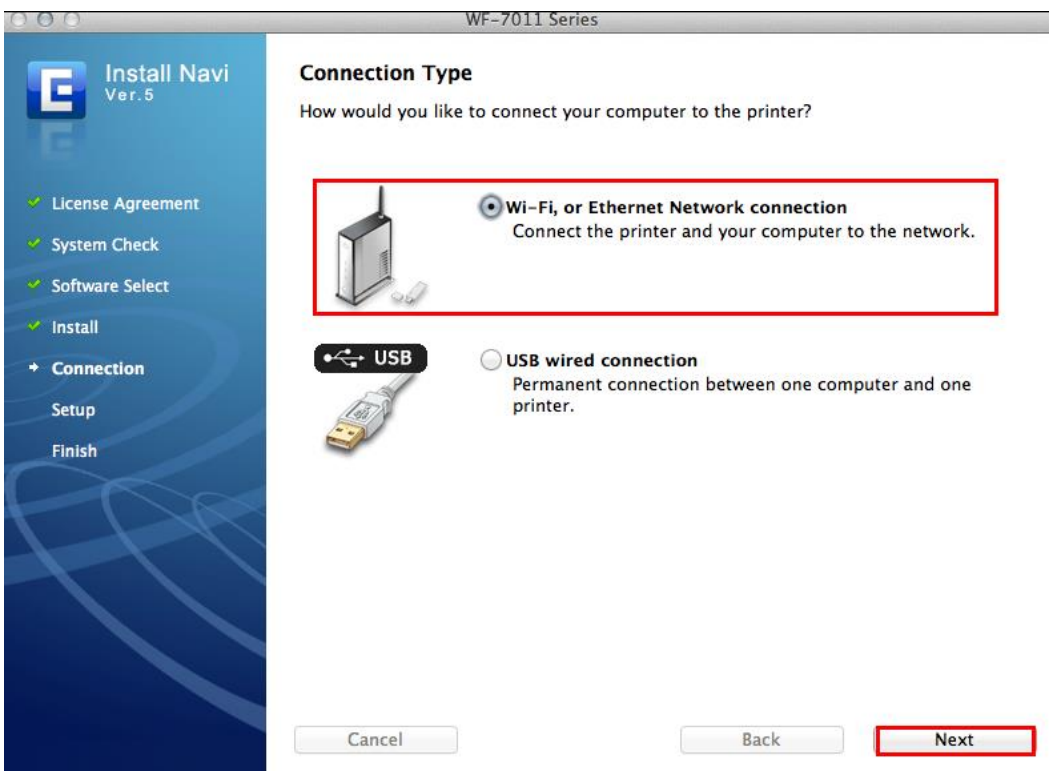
WF-7011 Series

Install Navi
Ver.5

License Agreement
System Check
Software Select
Install
Connection
Setup
Finish

Connection Type

How would you like to connect your computer to the printer?

Wi-Fi, or Ethernet Network connection
Connect the printer and your computer to the network.

USB

USB wired connection
Permanent connection between one computer and one printer.

Cancel

Back

Next